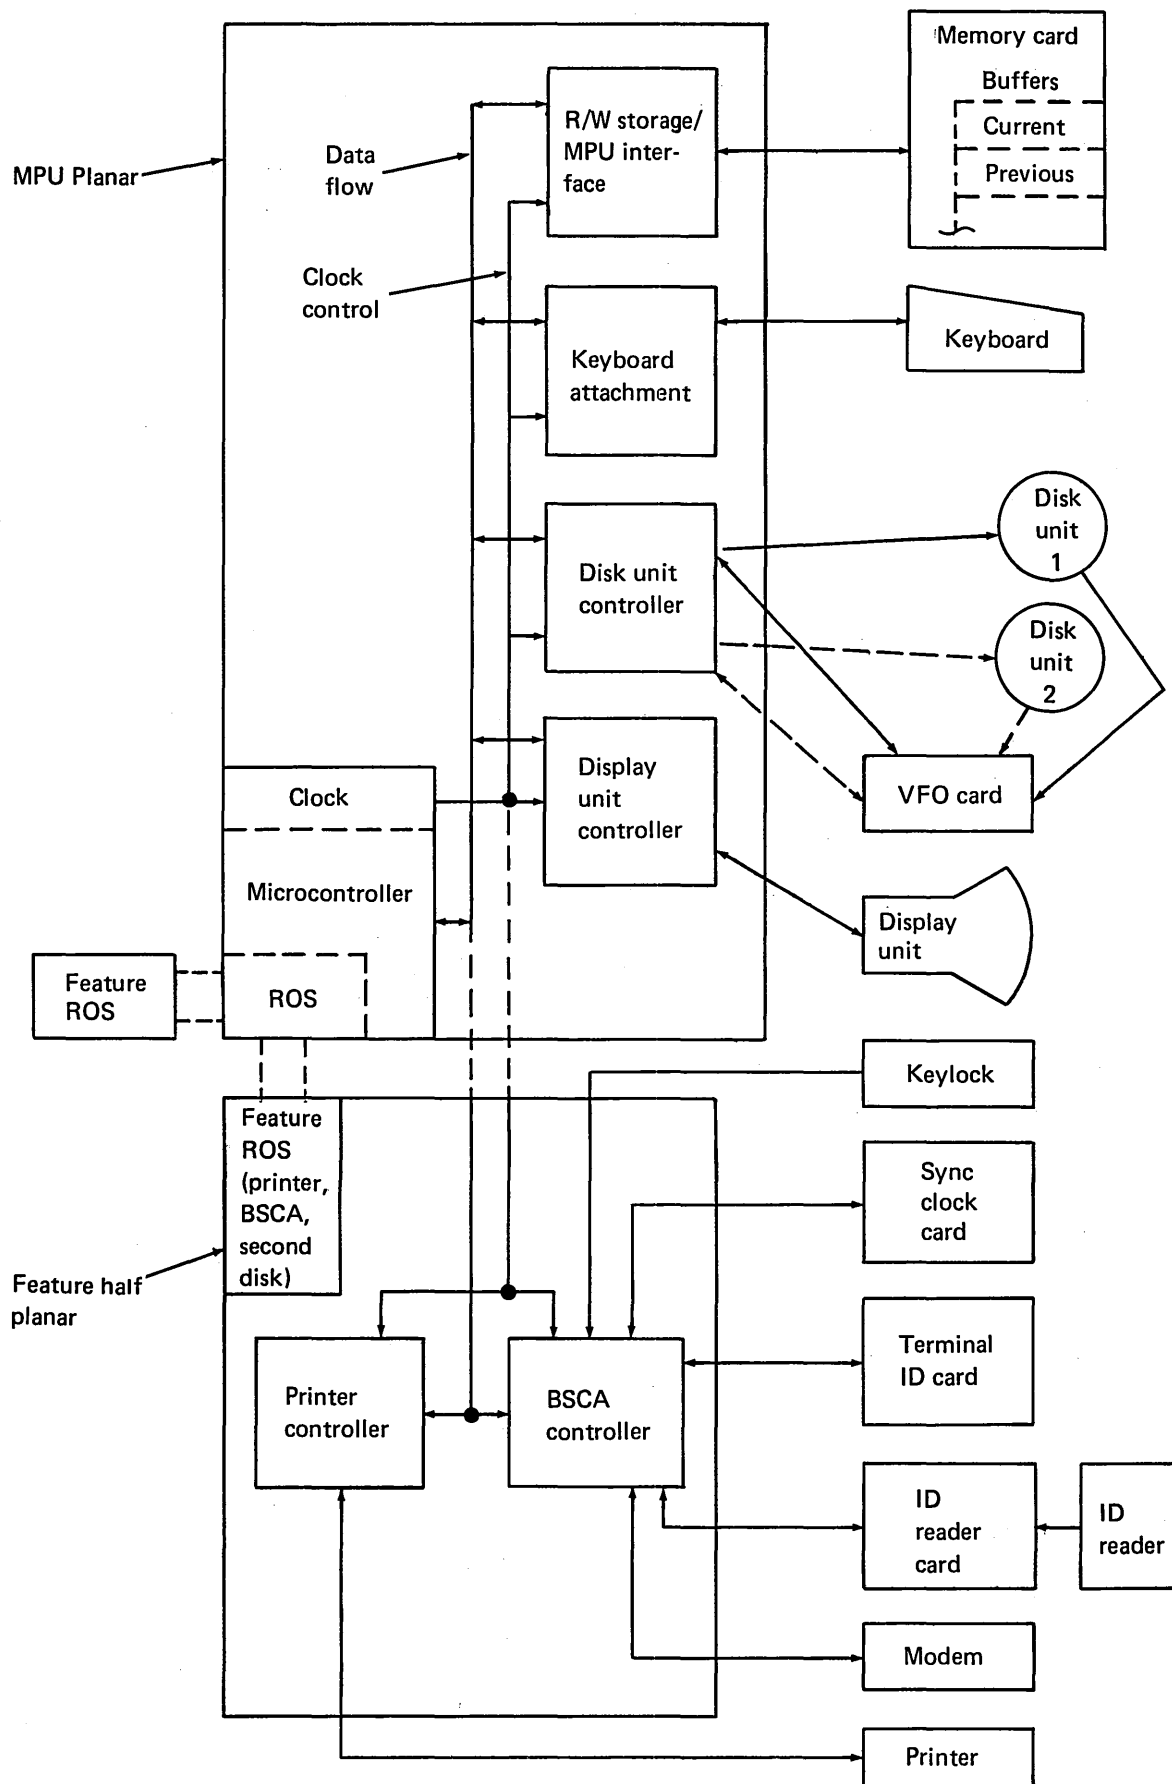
MPU Planar

Data flow

Clock control

R/W storage/ MPU interface

Memory card

Buffers

Current

Previous

Keyboard attachment

Keyboard

Disk unit controller

Disk unit 1

Disk unit 2

Display unit controller

VFO card

Clock

Microcontroller

Display unit

Feature ROS

ROS

Keylock

Feature ROS (printer, BSCA, second disk)

Sync clock card

Feature half planar

Printer controller

BSCA controller

Terminal ID card

ID reader card

ID reader

Modem

Printer